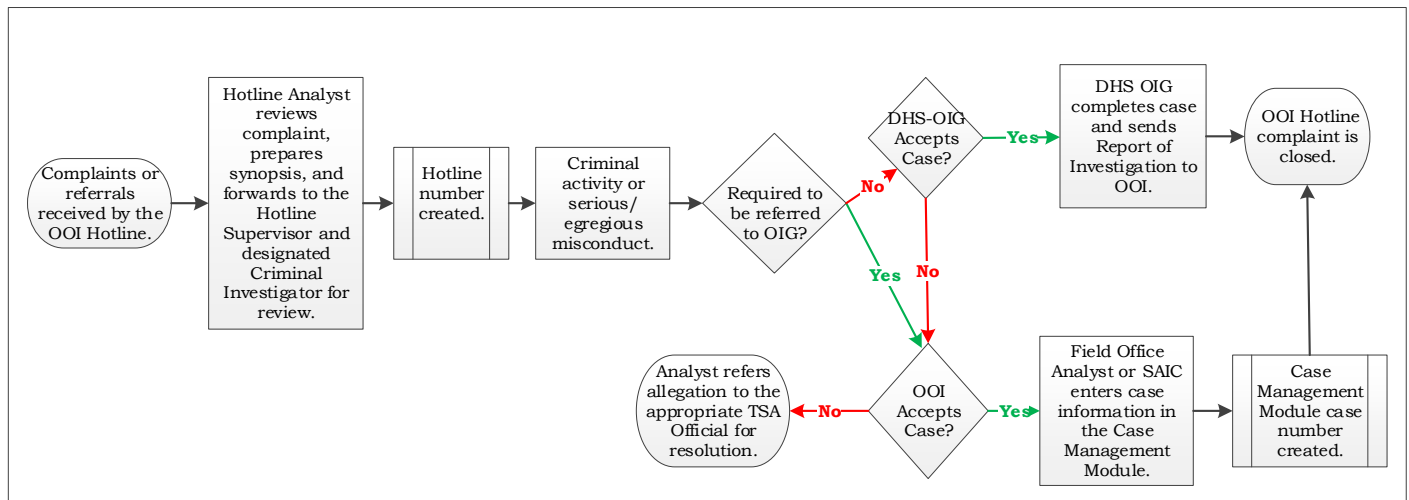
Complaints or referrals received by the OOI Hotline.

Hotline Analyst reviews complaint, prepares synopsis, and forwards to the Hotline Supervisor and designated Criminal Investigator for review.

Hotline number created.

Criminal activity or serious/ egregious misconduct.

Required to be referred to OIG?

No

DHS-OIG Accepts Case?

Yes

DHS OIG completes case and sends Report of Investigation to OOI.

OOI Hotline complaint is closed.

No

Yes

OOI Accepts Case?

No

Analyst refers allegation to the appropriate TSA Official for resolution.

Yes

Field Office Analyst or SAIC enters case information in the Case Management Module.

Case Management Module case number created.